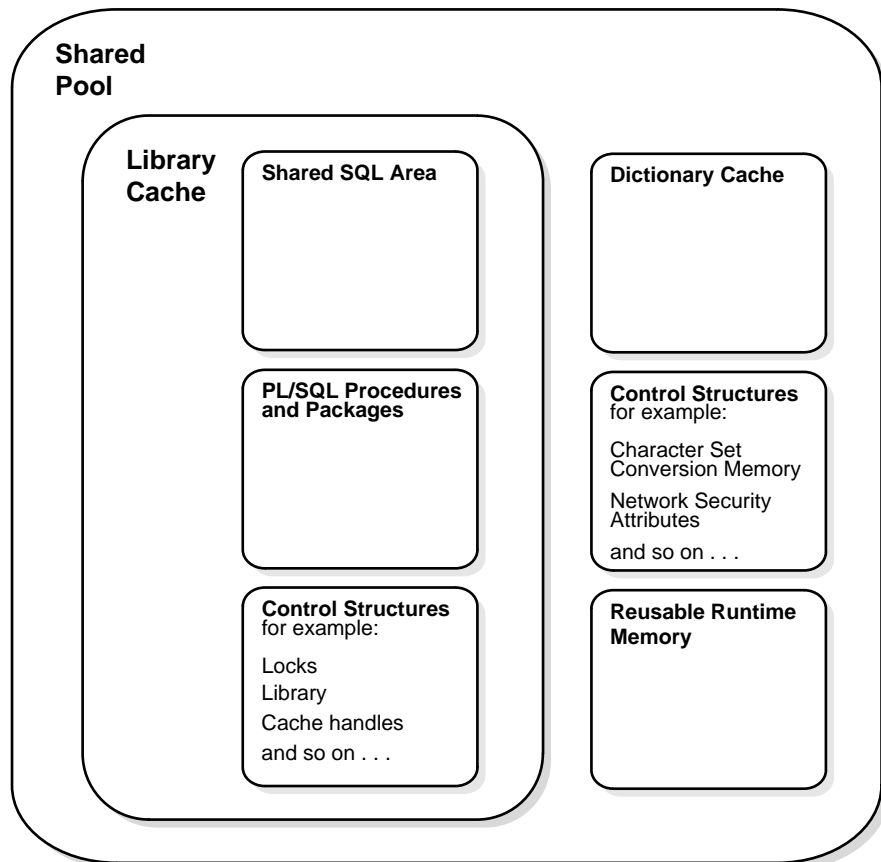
Shared Pool

Library Cache

Shared SQL Area

PL/SQL Procedures and Packages

Control Structures for example:

Locks

Library

Cache handles

and so on . . .

Dictionary Cache

Control Structures for example:

Character Set Conversion Memory

Network Security Attributes

and so on . . .

Reusable Runtime Memory